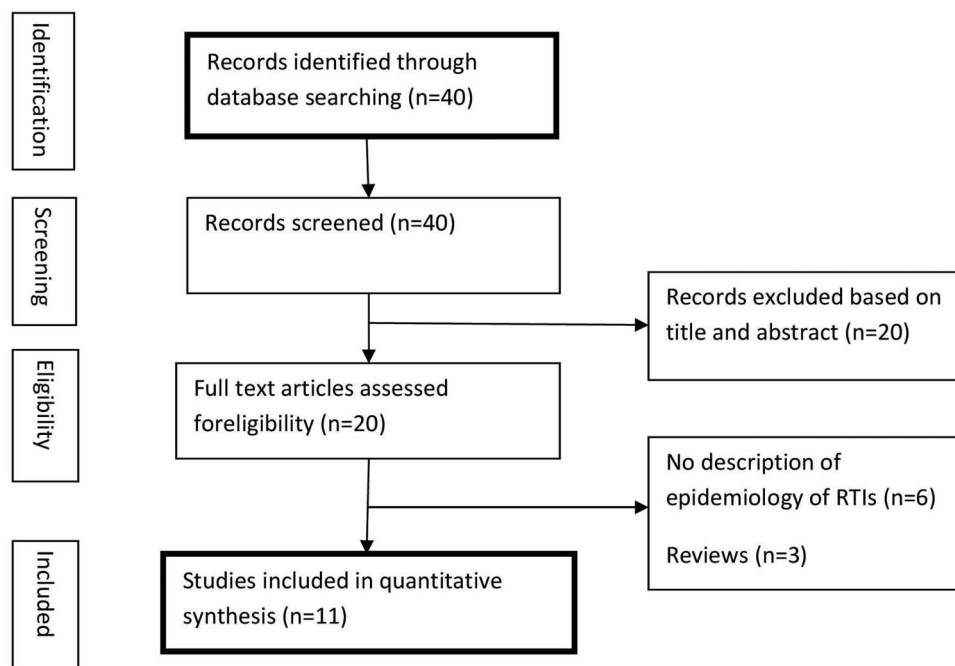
Identification

Records identified through database searching (n=40)

Screening

Records screened (n=40)

Records excluded based on title and abstract (n=20)

Eligibility

Full text articles assessed foreligibility (n=20)

No description of epidemiology of RTIs (n=6)

Reviews (n=3)

Included

Studies included in quantitative synthesis (n=11)